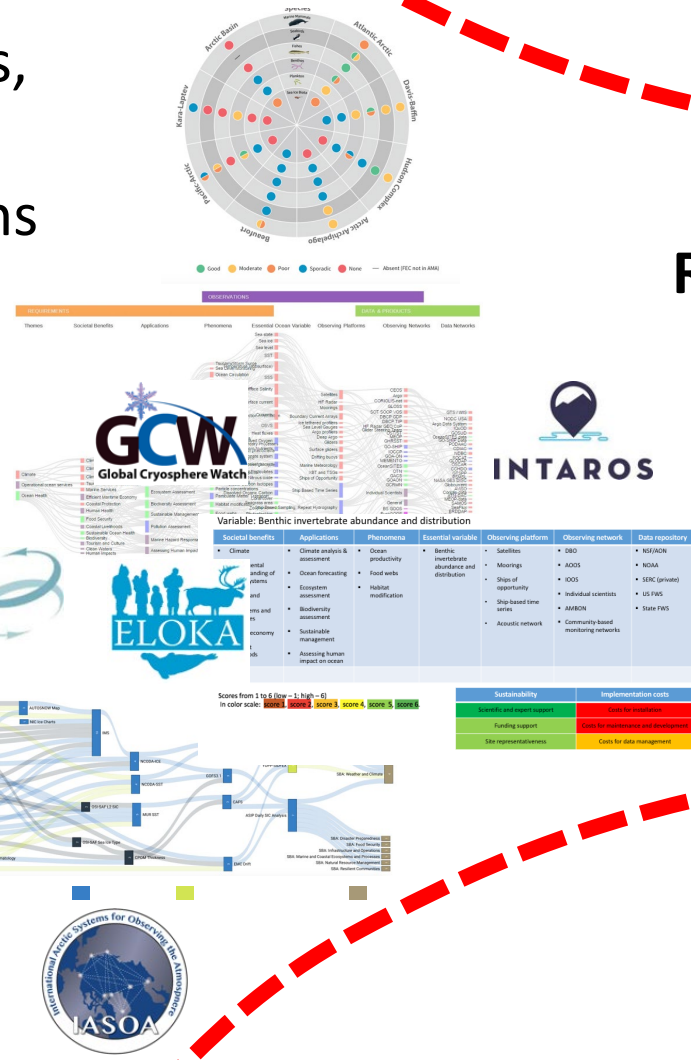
s,

ns

Species

Arctic Basin

Atlantic Arctic

Davis-Baffin

Hudson Complex

Arctic Archipelago

Beaufort

Pacific Arctic

Kara-Laptev

Good Moderate Poor Sporadic None — Absent (FEC not in AMA)

F

OBSERVATIONS

REQUIREMENTS

DATA & PRODUCTS

Themes Societal Benefits Applications Phenomena Essential Ocean Variable Observing Platforms Observing Networks Data Networks

GCW Global Cryosphere Watch

INTAROS

ELOKA

Variable: Benthic invertebrate abundance and distribution

| Societal benefits | Applications | Phenomena | Essential variable | Observing platform | Observing network | Data repository |
|---|---|---|---|---|---|---|
| • Climate | • Climate analysis & assessment<br>• Ocean forecasting<br>• Ecosystem assessment<br>• Biodiversity assessment<br>• Sustainable management<br>• Assessing human impact on ocean | • Ocean productivity<br>• Food webs<br>• Habitat modification | • Benthic invertebrate abundance and distribution | • Satellites<br>• Moorings<br>• Ships of opportunity<br>• Ship-based time series<br>• Acoustic network | • DBO<br>• AOOS<br>• IOOS<br>• Individual scientists<br>• AMBON<br>• Community-based monitoring networks | • NSF/AON<br>• NOAA<br>• SERC (private)<br>• US FWS<br>• State FWS |

Scores from 1 to 6 (low – 1; high – 6) in color scale: score 1, score 2, score 3, score 4, score 5, score 6.

| Sustainability | Implementation costs |
|---|---|
| Scientific and expert support | Costs for installation |
| Funding support | Costs for maintenance and development |
| Site representativeness | Costs for data management |

SBA: Weather and Climate

IASOA International Arctic Systems for Observing the Atmosphere